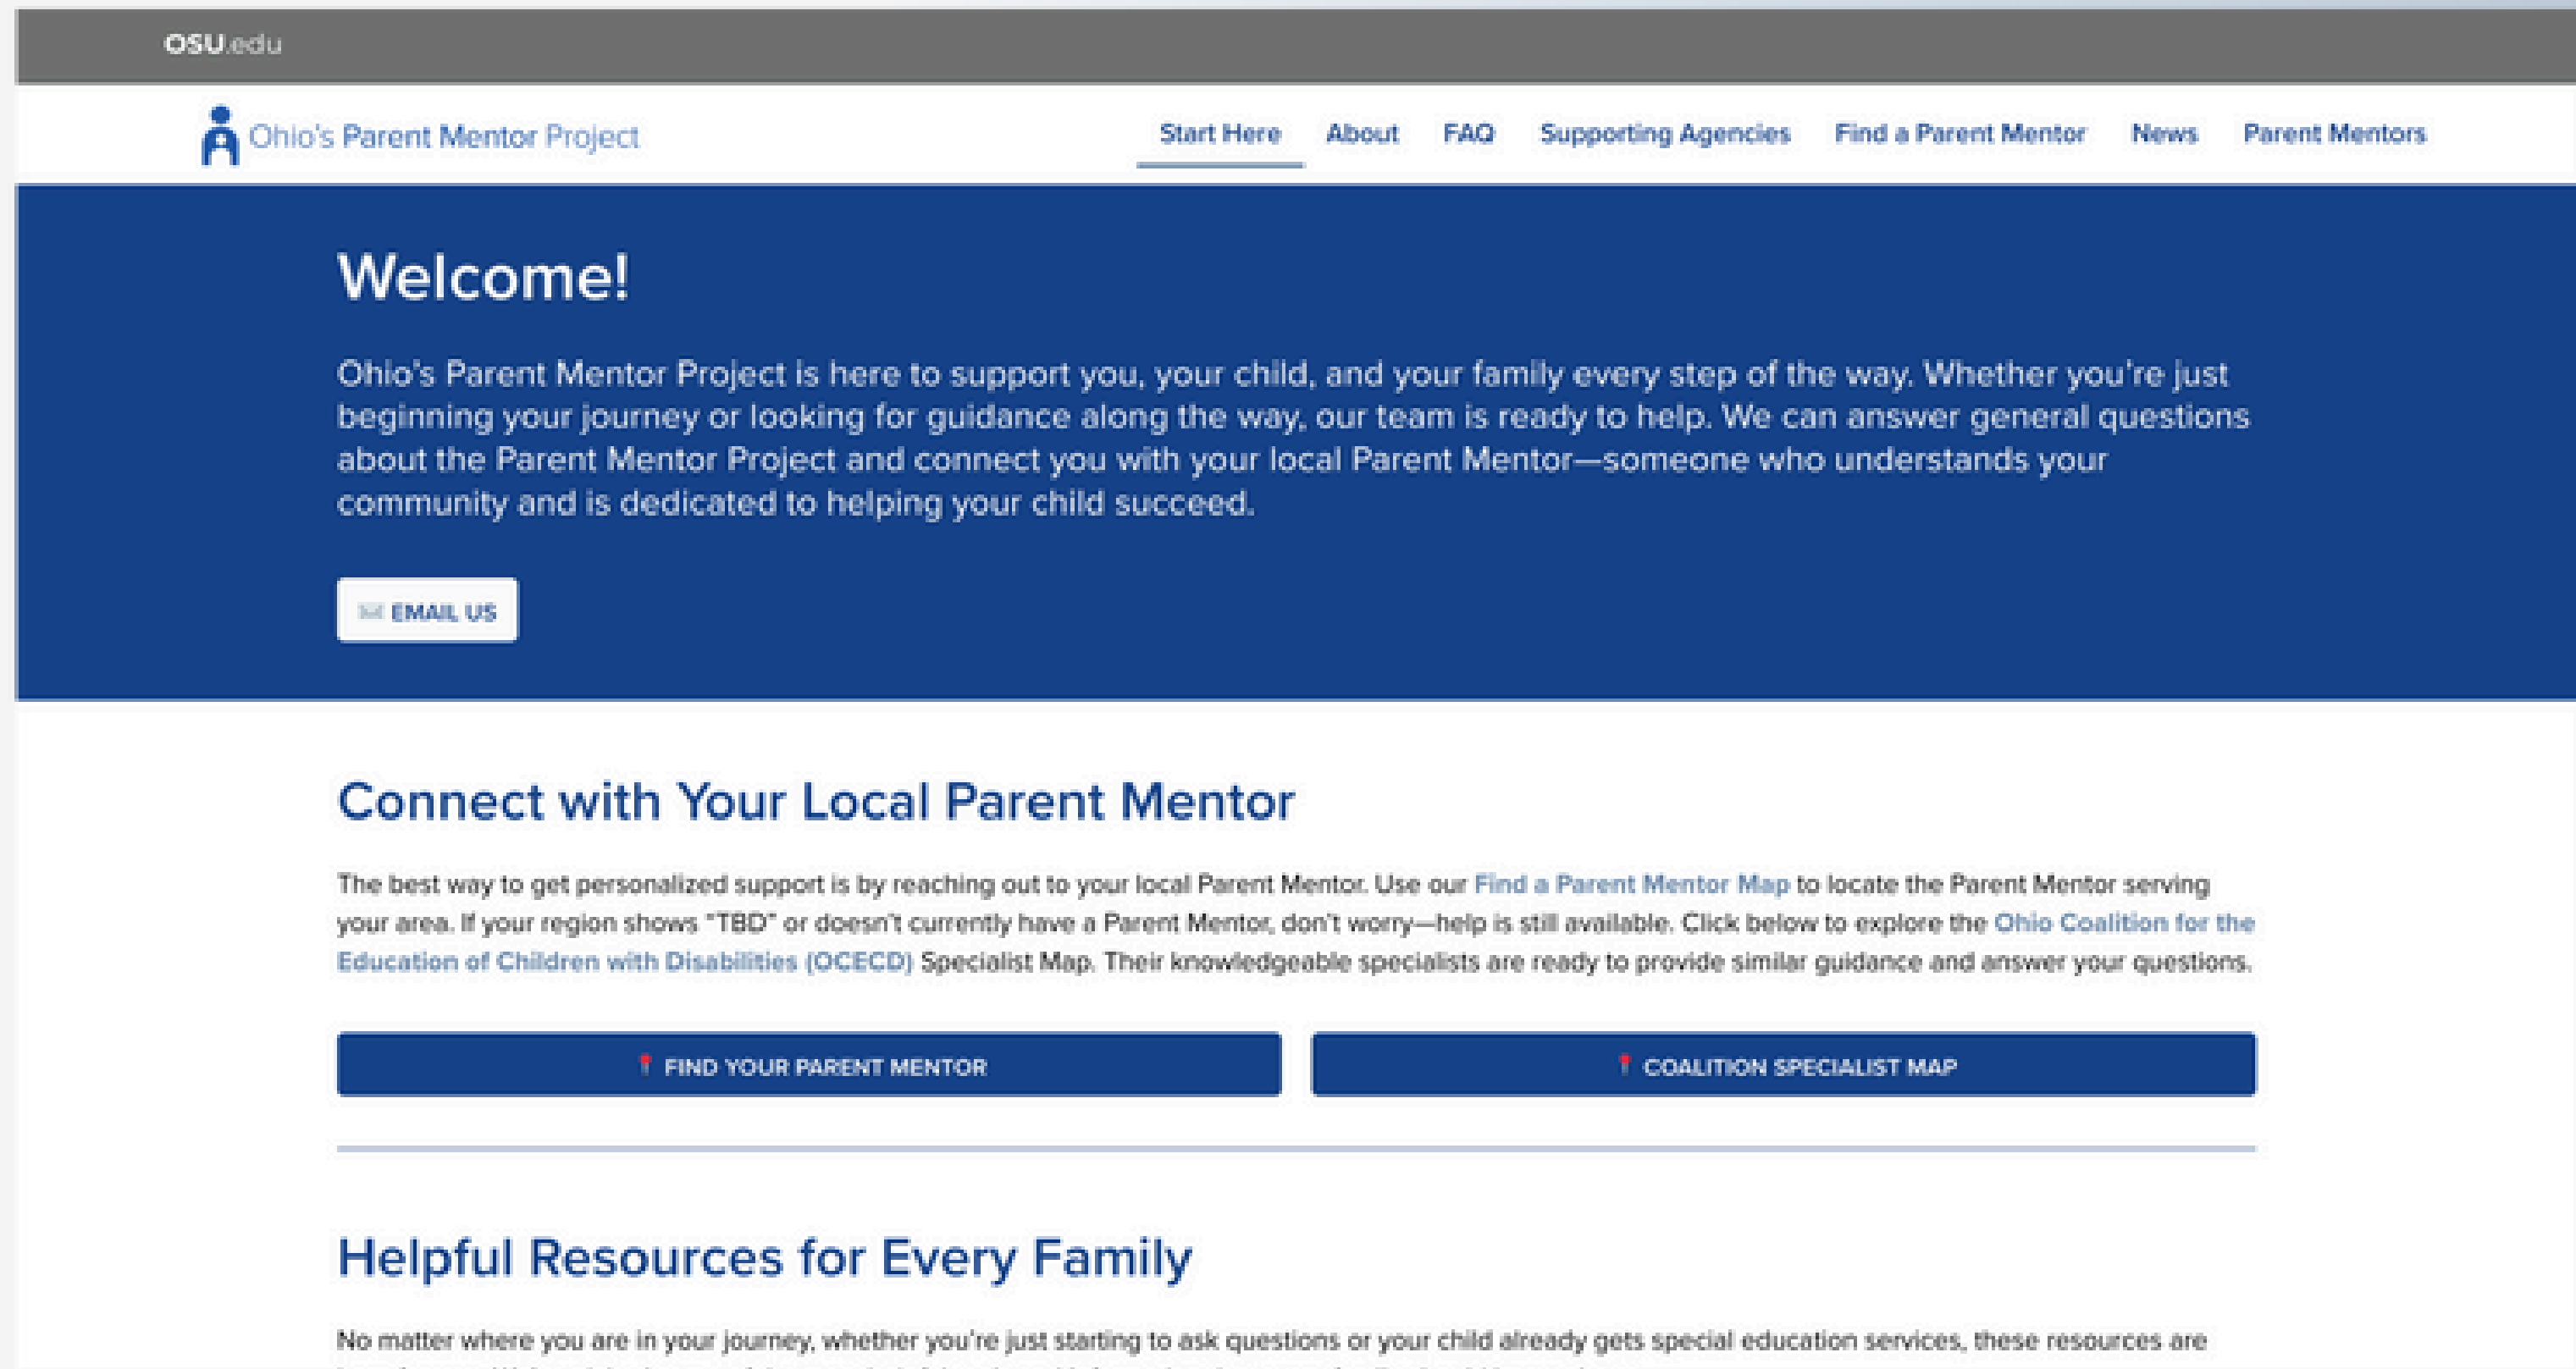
OSU.edu

Ohio's Parent Mentor Project

Start Here About FAQ Supporting Agencies Find a Parent Mentor News Parent Mentors

Welcome!

Ohio's Parent Mentor Project is here to support you, your child, and your family every step of the way. Whether you're just beginning your journey or looking for guidance along the way, our team is ready to help. We can answer general questions about the Parent Mentor Project and connect you with your local Parent Mentor—someone who understands your community and is dedicated to helping your child succeed.

EMAIL US

Connect with Your Local Parent Mentor

The best way to get personalized support is by reaching out to your local Parent Mentor. Use our Find a Parent Mentor Map to locate the Parent Mentor serving your area. If your region shows "TBD" or doesn't currently have a Parent Mentor, don't worry—help is still available. Click below to explore the Ohio Coalition for the Education of Children with Disabilities (OCECD) Specialist Map. Their knowledgeable specialists are ready to provide similar guidance and answer your questions.

FIND YOUR PARENT MENTOR

COALITION SPECIALIST MAP

Helpful Resources for Every Family

No matter where you are in your journey, whether you're just starting to ask questions or your child already gets special education services, these resources are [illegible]